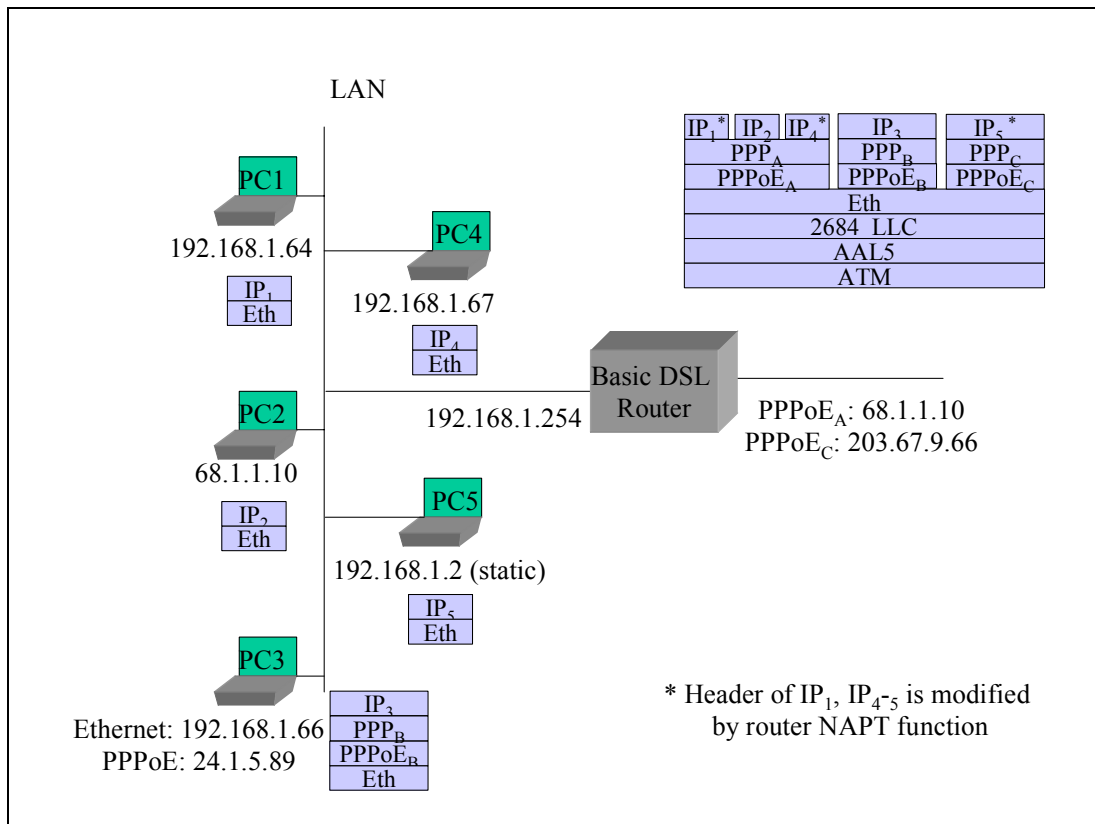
LAN

| $IP_1$* | $IP_2$ | $IP_4$* | $IP_3$ | $IP_5$* |
|---|---|---|---|---|
| $PPP_A$ | | | $PPP_B$ | $PPP_C$ |
| $PPPoE_A$ | | | $PPPoE_B$ | $PPPoE_C$ |
| Eth | | | | |
| 2684 LLC | | | | |
| AAL5 | | | | |
| ATM | | | | |

PC1
192.168.1.64
$IP_1$
Eth

PC4
192.168.1.67
$IP_4$
Eth

Basic DSL Router
192.168.1.254
$PPPoE_A$: 68.1.1.10
$PPPoE_C$: 203.67.9.66

PC2
68.1.1.10
$IP_2$
Eth

PC5
192.168.1.2 (static)
$IP_5$
Eth

PC3
Ethernet: 192.168.1.66
PPPoE: 24.1.5.89
$IP_3$
$PPP_B$
$PPPoE_B$
Eth

* Header of $IP_1$, $IP_{4-5}$ is modified by router NAPT function